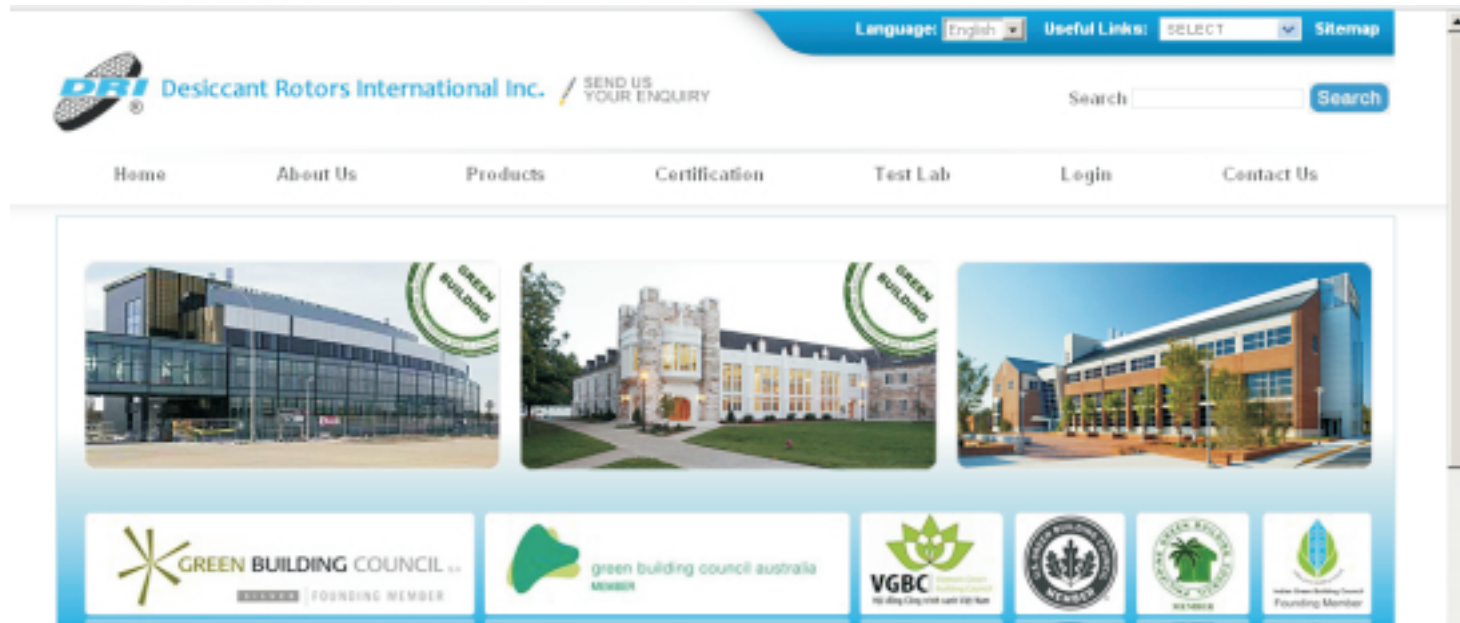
Language: English Useful Links: SELECT Sitemap

DRI ® Desiccant Rotors International Inc. SEND US YOUR ENQUIRY

Search Search

Home About Us Products Certification Test Lab Login Contact Us

GREEN BUILDING

GREEN BUILDING

GREEN BUILDING COUNCIL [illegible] FOUNDING MEMBER

green building council australia MEMBER

VGBC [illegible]

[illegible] MEMBER

GREEN BUILDING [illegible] MEMBER

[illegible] Founding Member